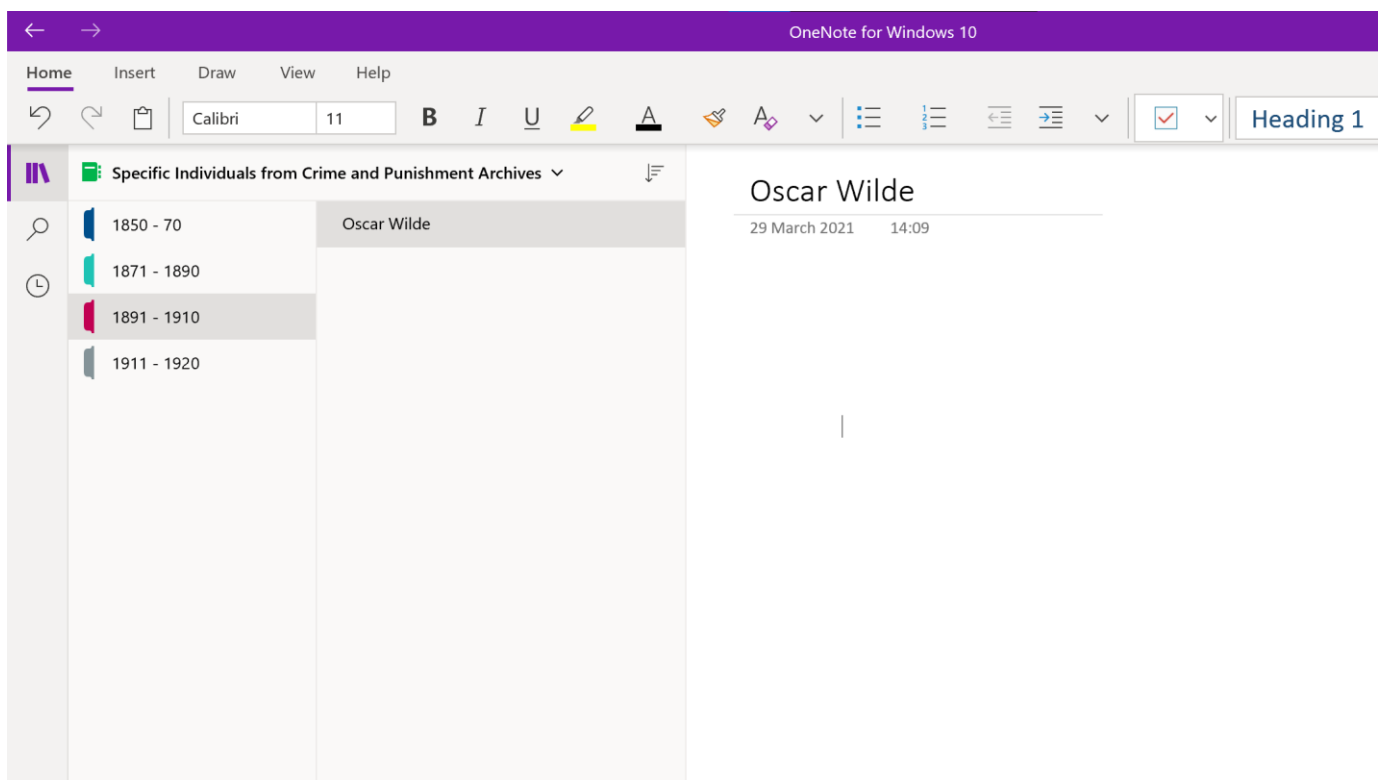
OneNote for Windows 10

Home Insert Draw View Help

Calibri 11 B I U A

Heading 1

Specific Individuals from Crime and Punishment Archives

1850 - 70
1871 - 1890
1891 - 1910
1911 - 1920

Oscar Wilde

Oscar Wilde
29 March 2021 14:09